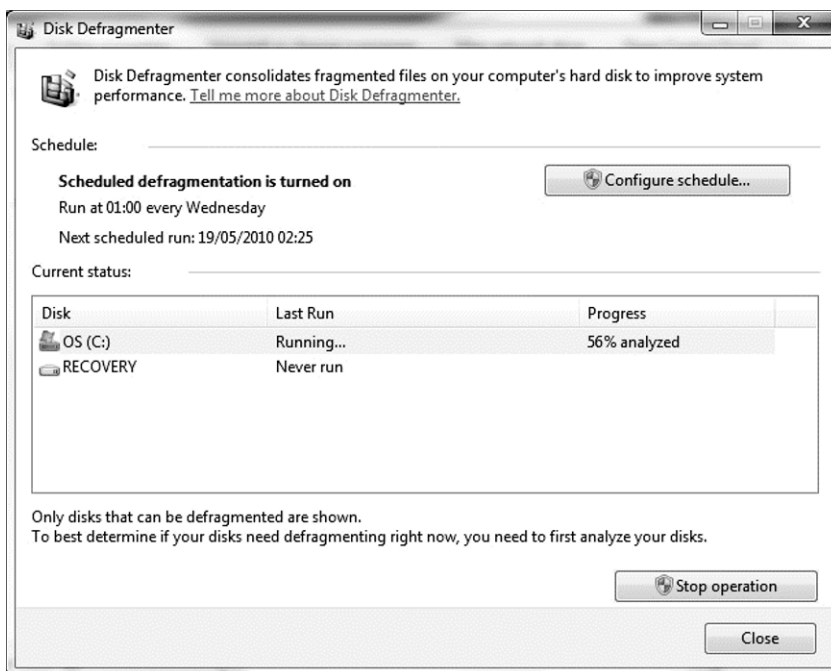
Disk Defragmenter

Disk Defragmenter consolidates fragmented files on your computer's hard disk to improve system performance. Tell me more about Disk Defragmenter.

Schedule:

Scheduled defragmentation is turned on

Configure schedule...

Run at 01:00 every Wednesday

Next scheduled run: 19/05/2010 02:25

Current status:

| Disk | Last Run | Progress |
|---|---|---|
| OS (C:) | Running... | 56% analyzed |
| RECOVERY | Never run | |

Only disks that can be defragmented are shown.
To best determine if your disks need defragmenting right now, you need to first analyze your disks.

Stop operation

Close